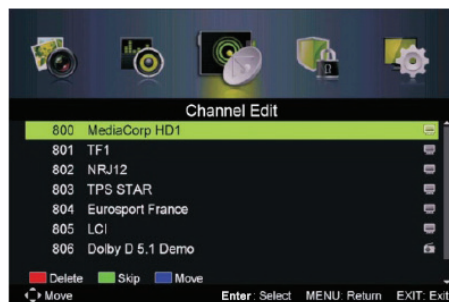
Channel Edit

| | |
|---|---|
| 800 | MediaCorp HD1 |
| 801 | TF1 |
| 802 | NRJ12 |
| 803 | TPS STAR |
| 804 | Eurosport France |
| 805 | LCI |
| 806 | Dolby D 5.1 Demo |

Delete Skip Move

Move Enter: Select MENU: Return EXIT: Exit